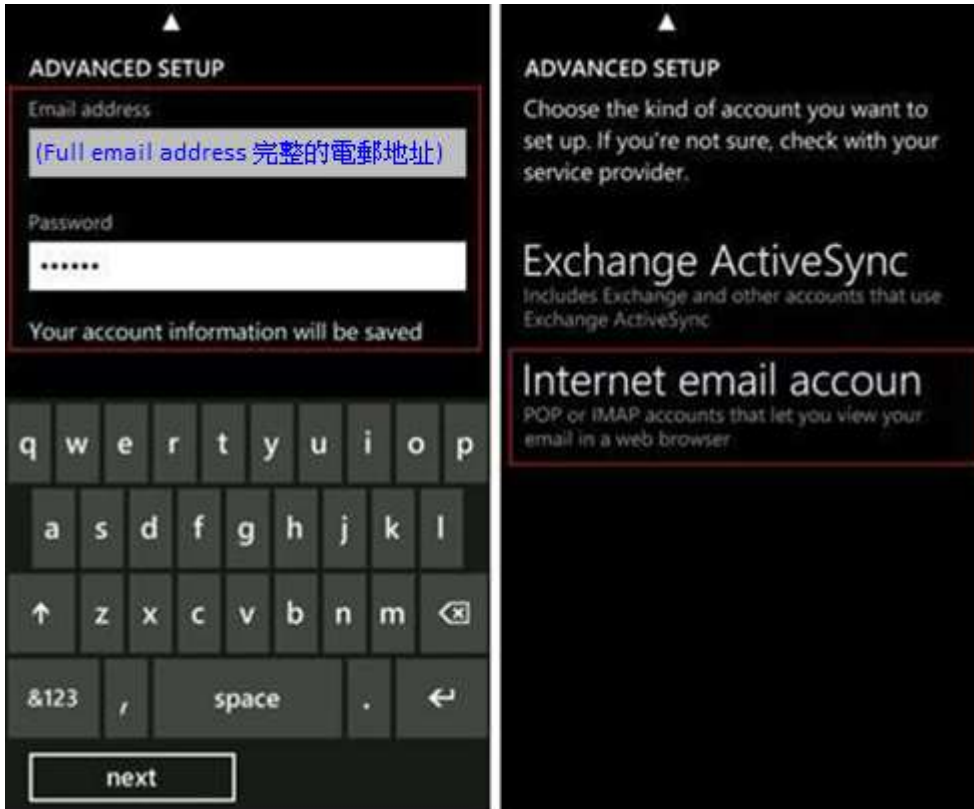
ADVANCED SETUP

Email address

(Full email address 完整的電郵地址)

Password

••••••

Your account information will be saved

q w e r t y u i o p

a s d f g h j k l

z x c v b n m

&123 , space .

next

ADVANCED SETUP

Choose the kind of account you want to set up. If you're not sure, check with your service provider.

Exchange ActiveSync

Includes Exchange and other accounts that use Exchange ActiveSync

Internet email accoun

POP or IMAP accounts that let you view your email in a web browser